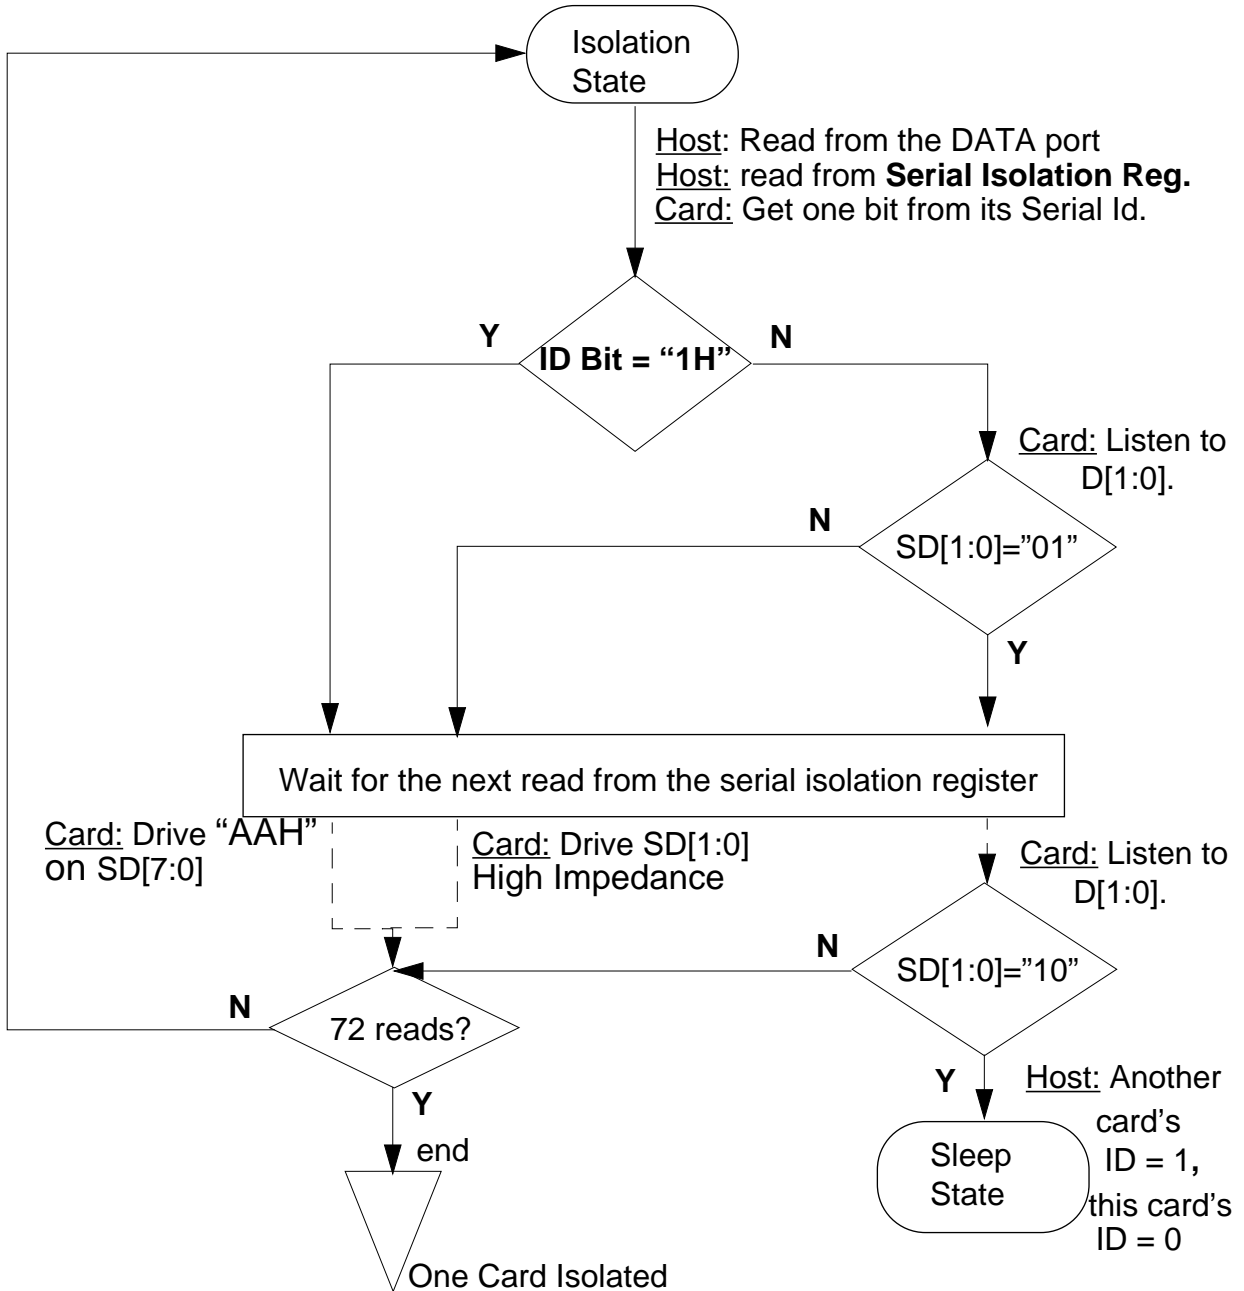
Isolation State

Host: Read from the DATA port
Host: read from **Serial Isolation Reg.**
Card: Get one bit from its Serial Id.

Y

ID Bit = “1H”

N

Card: Listen to D[1:0].

N

SD[1:0]="01”

Y

Wait for the next read from the serial isolation register

Card: Drive “AAH” on SD[7:0]

Card: Drive SD[1:0] High Impedance

Card: Listen to D[1:0].

N

SD[1:0]="10”

N

72 reads?

Y

end

One Card Isolated

Y

Host: Another card’s ID = 1, this card’s ID = 0

Sleep State